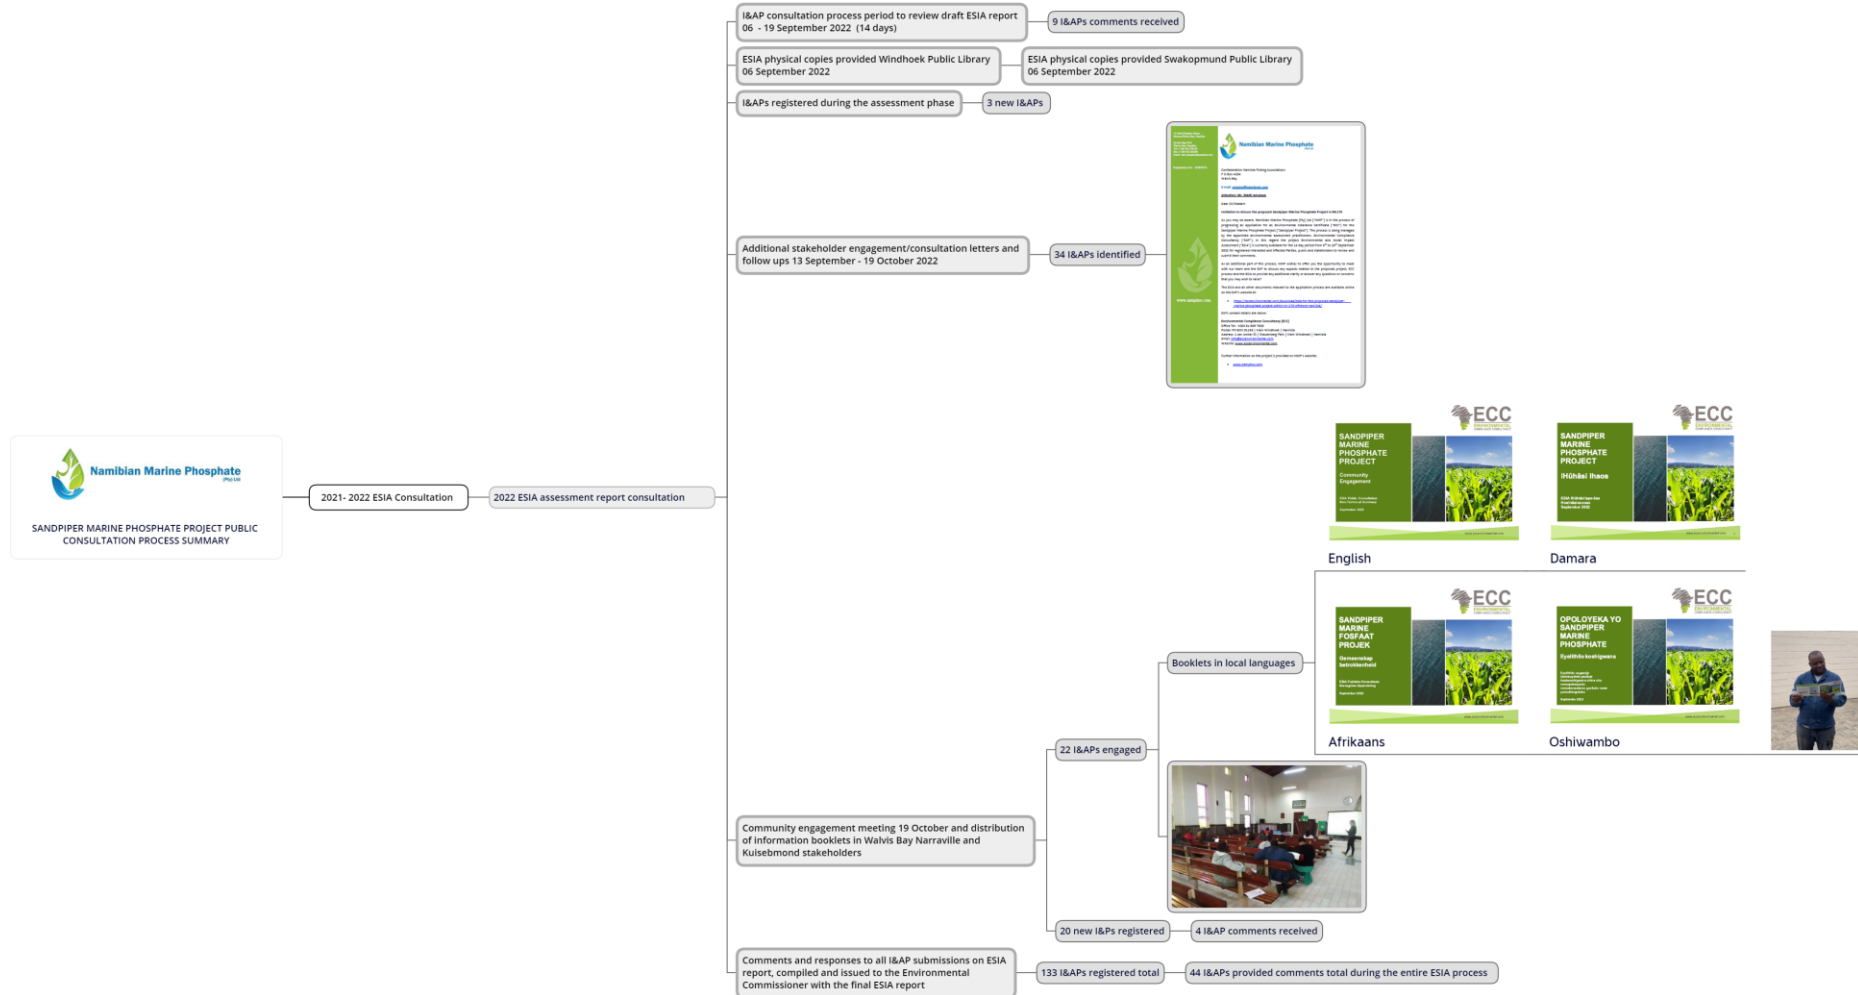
Namibian Marine Phosphate (Pty) Ltd

SANDPIPER MARINE PHOSPHATE PROJECT PUBLIC CONSULTATION PROCESS SUMMARY

2021- 2022 ESIA Consultation

2022 ESIA assessment report consultation

I&AP consultation process period to review draft ESIA report 06 - 19 September 2022 (14 days)

9 I&APs comments received

ESIA physical copies provided Windhoek Public Library 06 September 2022

ESIA physical copies provided Swakopmund Public Library 06 September 2022

I&APs registered during the assessment phase

3 new I&APs

Additional stakeholder engagement/consultation letters and follow ups 13 September - 19 October 2022

34 I&APs identified

Namibian Marine Phosphate

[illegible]

Community engagement meeting 19 October and distribution of information booklets in Walvis Bay Narraville and Kuisebmond stakeholders

22 I&APs engaged

Booklets in local languages

ECC

SANDPIPER MARINE PHOSPHATE PROJECT

Community Engagement

English

SANDPIPER MARINE PHOSPHATE PROJECT

ǀHûhâsi ǁhaos

Damara

SANDPIPER MARINE FOSFAAT PROJEK

Gemeenskap betrokkenheid

Afrikaans

OPOLOYEKA YO SANDPIPER MARINE PHOSPHATE

Oshiwambo

20 new I&Ps registered

4 I&AP comments received

Comments and responses to all I&AP submissions on ESIA report, compiled and issued to the Environmental Commissioner with the final ESIA report

133 I&APs registered total

44 I&APs provided comments total during the entire ESIA process